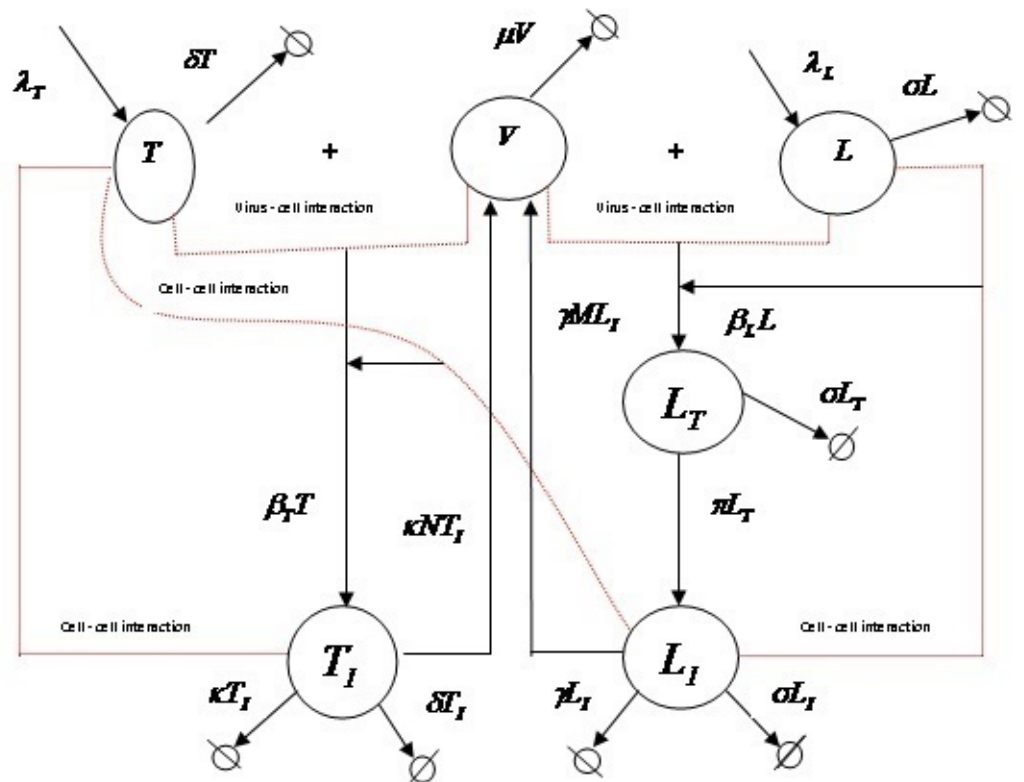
$\lambda_T$ $\delta T$ $\emptyset$

$\mu V$ $\emptyset$

$\lambda_L$ $\sigma L$ $\emptyset$

$T$ + $V$ + $L$

Virus - cell interaction

Virus - cell interaction

Cell - cell interaction

$\gamma ML_I$

$\beta_L L$

$L_T$

$\sigma L_T$ $\emptyset$

$\beta_T T$

$\kappa NT_I$

$\pi L_T$

Cell - cell interaction

Cell - cell interaction

$T_I$

$L_I$

$\kappa T_I$ $\delta T_I$ $\gamma L_I$ $\sigma L_I$

$\emptyset$ $\emptyset$ $\emptyset$ $\emptyset$